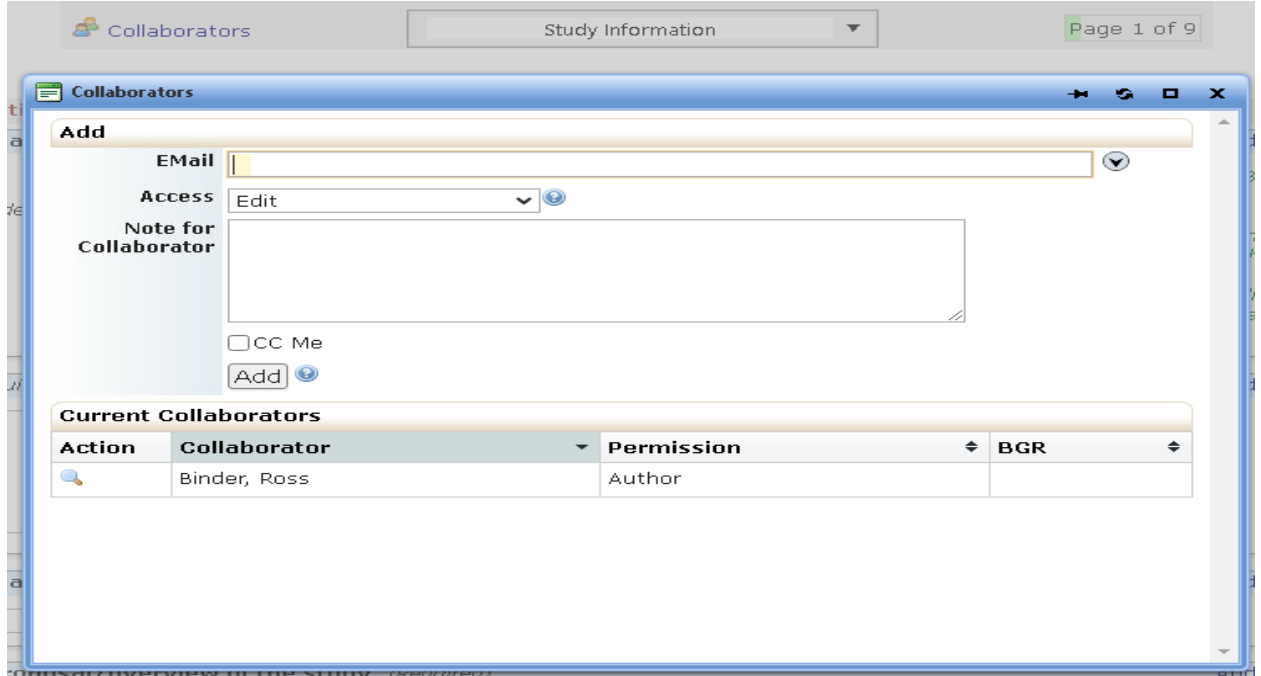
Collaborators

Study Information

Page 1 of 9

Collaborators

Add

EMail

Access Edit

Note for Collaborator

CC Me

Add

Current Collaborators

| Action | Collaborator | Permission | BGR |
|---|---|---|---|
| | Binder, Ross | Author | |

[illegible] Overview of the Study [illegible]